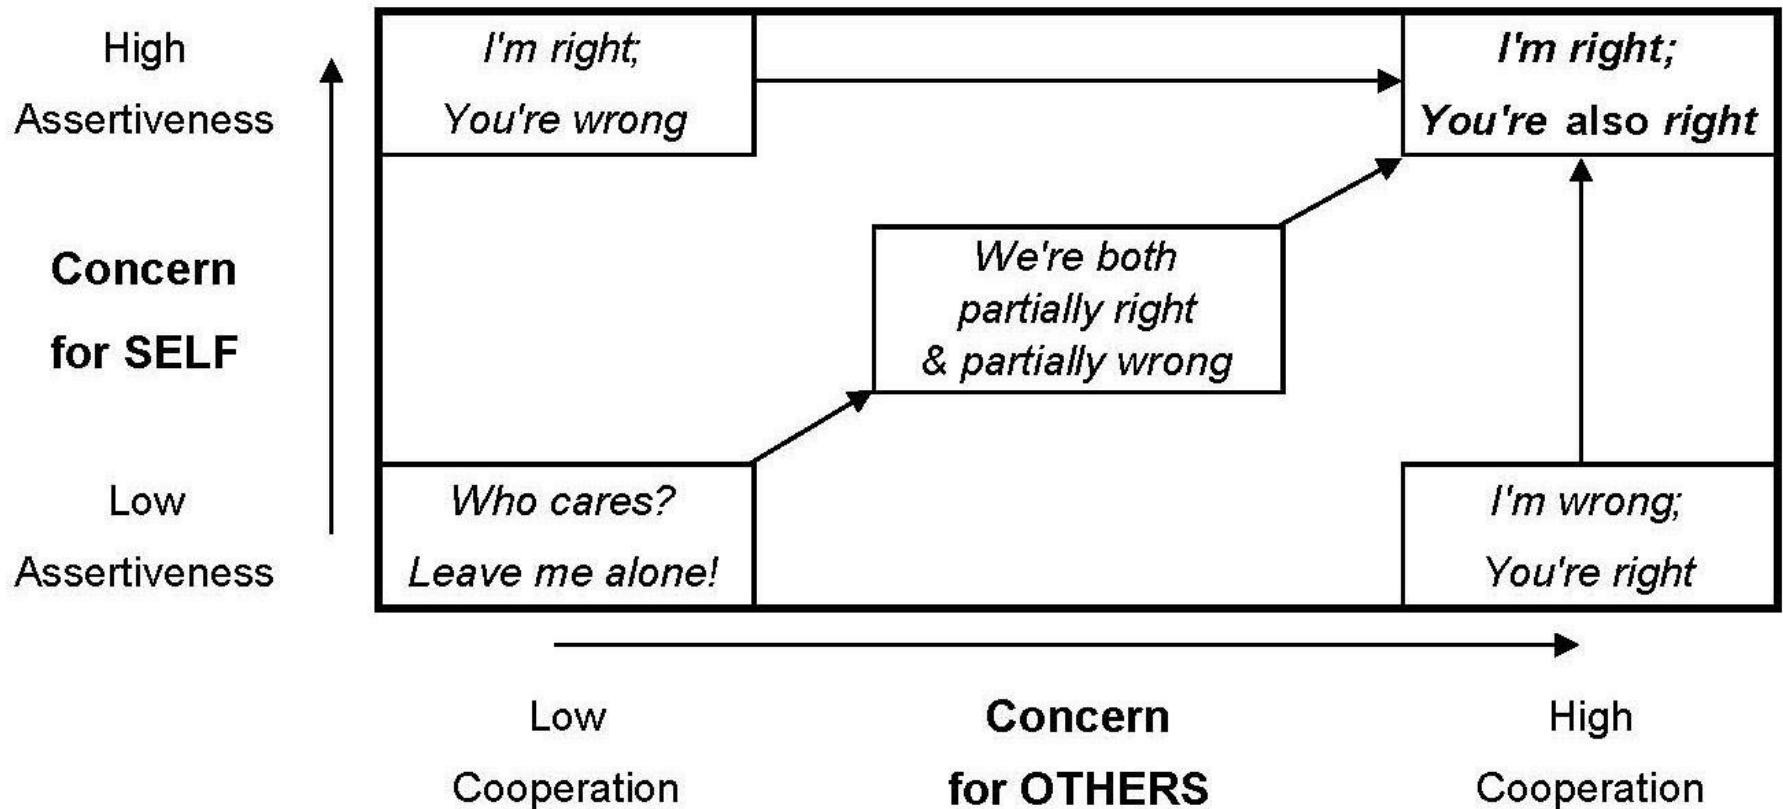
High Assertiveness

I'm right; You're wrong

I'm right; You're also right

Concern for SELF

We're both partially right & partially wrong

Low Assertiveness

Who cares? Leave me alone!

I'm wrong; You're right

Low Cooperation

Concern for OTHERS

High Cooperation